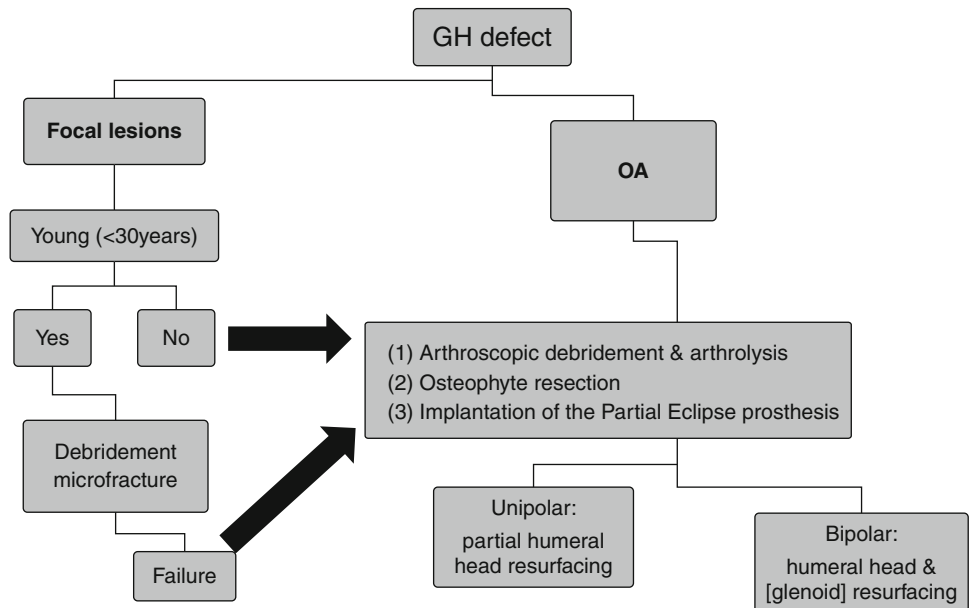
GH defect

Focal lesions

OA

Young (<30years)

Yes

No

(1) Arthroscopic debridement & arthrolysis
(2) Osteophyte resection
(3) Implantation of the Partial Eclipse prosthesis

Debridement microfracture

Failure

Unipolar: partial humeral head resurfacing

Bipolar: humeral head & [glenoid] resurfacing